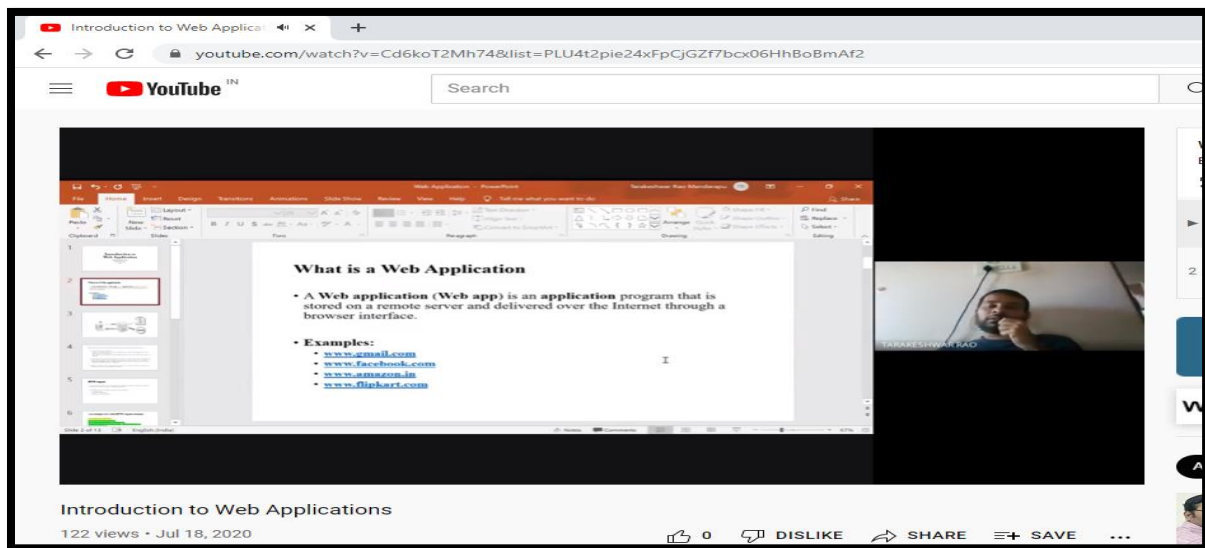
Introduction to Web Applica ×  +

youtube.com/watch?v=Cd6koT2Mh74&list=PLU4t2pie24xFpCjGZf7bcx06HhBoBmAf2

YouTube IN

Search

Web Application - PowerPoint

Tarakeshwar Rao Mandarapu

File Home Insert Design Transitions Animations Slide Show Review View Help Tell me what you want to do

Share

Paste New Slide Layout Reset Section

Clipboard Slides Font Paragraph Drawing Editing

Find Replace Select

What is a Web Application

• A **Web application (Web app)** is an **application** program that is stored on a remote server and delivered over the Internet through a browser interface.

• **Examples:**
  • www.gmail.com
  • www.facebook.com
  • www.amazon.in
  • www.flipkart.com

Slide 2 of 13 English (India)

Notes Comments

TARAKESHWAR RAO

Introduction to Web Applications

122 views • Jul 18, 2020

0 DISLIKE SHARE SAVE ...